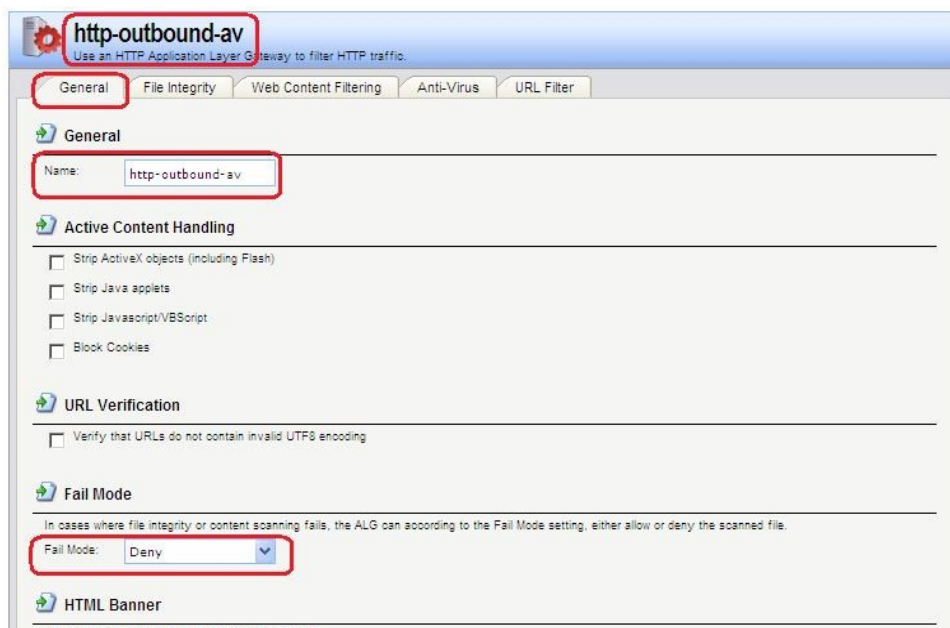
http-outbound-av

Use an HTTP Application Layer Gateway to filter HTTP traffic.

General | File Integrity | Web Content Filtering | Anti-Virus | URL Filter

General

Name: http-outbound-av

Active Content Handling

Strip ActiveX objects (including Flash)

Strip Java applets

Strip Javascript/VBScript

Block Cookies

URL Verification

Verify that URLs do not contain invalid UTF8 encoding

Fail Mode

In cases where file integrity or content scanning fails, the ALG can according to the Fail Mode setting, either allow or deny the scanned file.

Fail Mode: Deny

HTML Banner